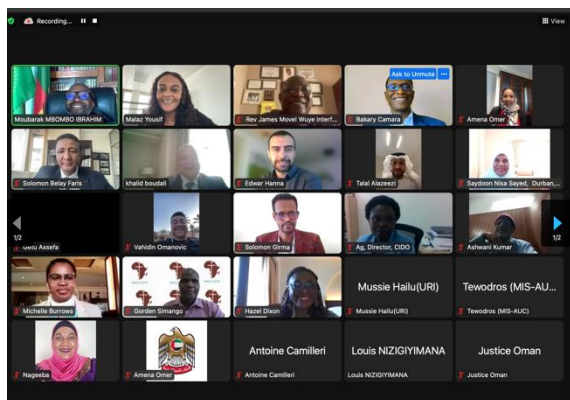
Recording...

View

Moubarak MBOMBO IBRAHIM

Malaz Yousif

Rev James Movel Wuye Interf...

Ask to Unmute

Bakary Camara

Amena Omer

Solomon Belay Faris

khalid boudali

Edwar Hanna

Talal Alazeezi

Saydoon Nisa Sayed, Durban,...

1/2

Getu Assefa

Vahidin Omanovic

Solomon Girma

Ag. Director, CIDO

Ashwani Kumar

1/2

Michelle Surrows

Gorden Simango

Hazel Dixon

Mussie Hailu(URI)

Mussie Hailu(URI)

Tewodros (MIS-AU...

Tewodros (MIS-AUC)

Nageeba

Amena Omer

Antoine Camilleri

Antoine Camilleri

Louis NIZIGIYIMANA

Louis NIZIGIYIMANA

Justice Oman

Justice Oman